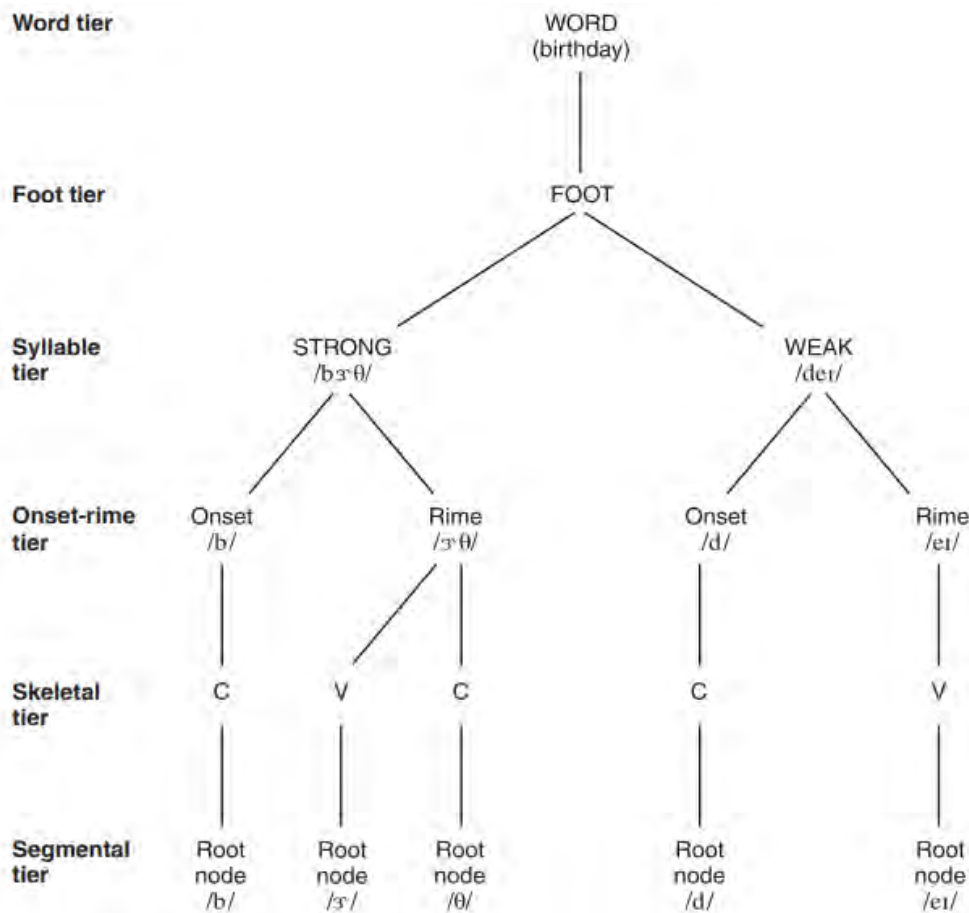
Word tier
WORD
(birthday)

Foot tier
FOOT

Syllable tier
STRONG
/bɝθ/
WEAK
/deɪ/

Onset-rime tier
Onset
/b/
Rime
/ɝθ/
Onset
/d/
Rime
/eɪ/

Skeletal tier
C
V
C
C
V

Segmental tier
Root node /b/
Root node /ɝ/
Root node /θ/
Root node /d/
Root node /eɪ/